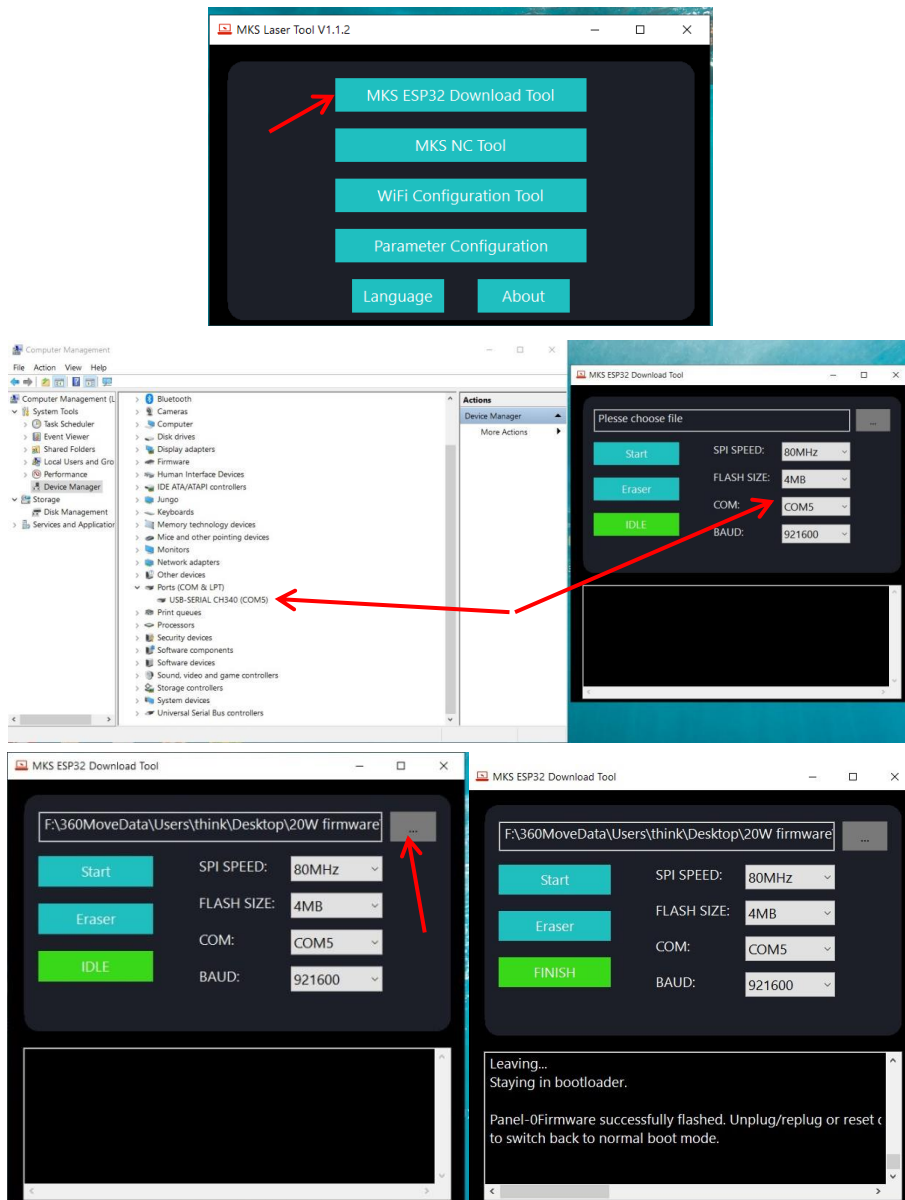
MKS Laser Tool V1.1.2

MKS ESP32 Download Tool

MKS NC Tool

WiFi Configuration Tool

Parameter Configuration

Language

About

Computer Management

File Action View Help

Computer Management (L
System Tools
Task Scheduler
Event Viewer
Shared Folders
Local Users and Gro
Performance
Device Manager
Storage
Disk Management
Services and Application

Bluetooth
Cameras
Computer
Disk drives
Display adapters
Firmware
Human Interface Devices
IDE ATA/ATAPI controllers
Jungo
Keyboards
Memory technology devices
Mice and other pointing devices
Monitors
Network adapters
Other devices
Ports (COM & LPT)
USB-SERIAL CH340 (COM5)
Print queues
Processors
Security devices
Software components
Software devices
Sound, video and game controllers
Storage controllers
System devices
Universal Serial Bus controllers

Actions
Device Manager
More Actions

MKS ESP32 Download Tool

Plesse choose file

...

Start
Eraser
IDLE

SPI SPEED: 80MHz
FLASH SIZE: 4MB
COM: COM5
BAUD: 921600

MKS ESP32 Download Tool

F:\360MoveData\Users\think\Desktop\20W firmware

...

Start
Eraser
IDLE

SPI SPEED: 80MHz
FLASH SIZE: 4MB
COM: COM5
BAUD: 921600

MKS ESP32 Download Tool

F:\360MoveData\Users\think\Desktop\20W firmware

...

Start
Eraser
FINISH

SPI SPEED: 80MHz
FLASH SIZE: 4MB
COM: COM5
BAUD: 921600

Leaving...
Staying in bootloader.

Panel-0Firmware successfully flashed. Unplug/replug or reset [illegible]
to switch back to normal boot mode.